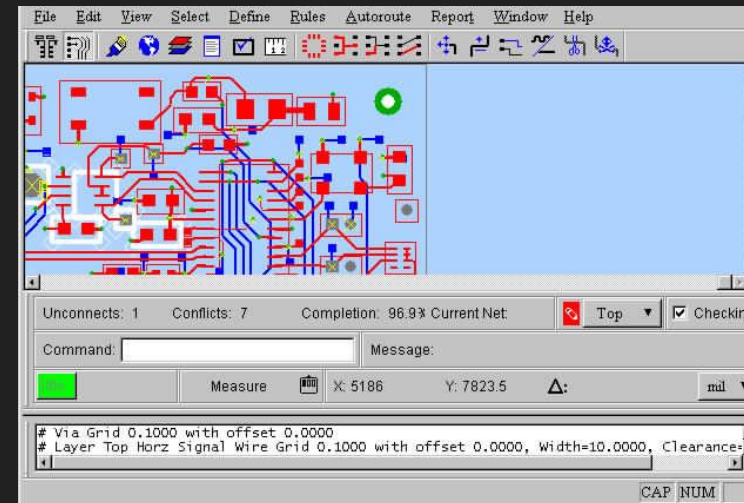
File Edit View Select Define Rules Autoroute Report Window Help

Unconnects: 1 Conflicts: 7 Completion: 96.9% Current Net: Top Checkin

Command: Message:

Measure X: 5186 Y: 7823.5 Δ: mil

# Via Grid 0.1000 with offset 0.0000
# Layer Top Horz Signal Wire Grid 0.1000 with offset 0.0000, Width=10.0000, Clearance=

CAP NUM